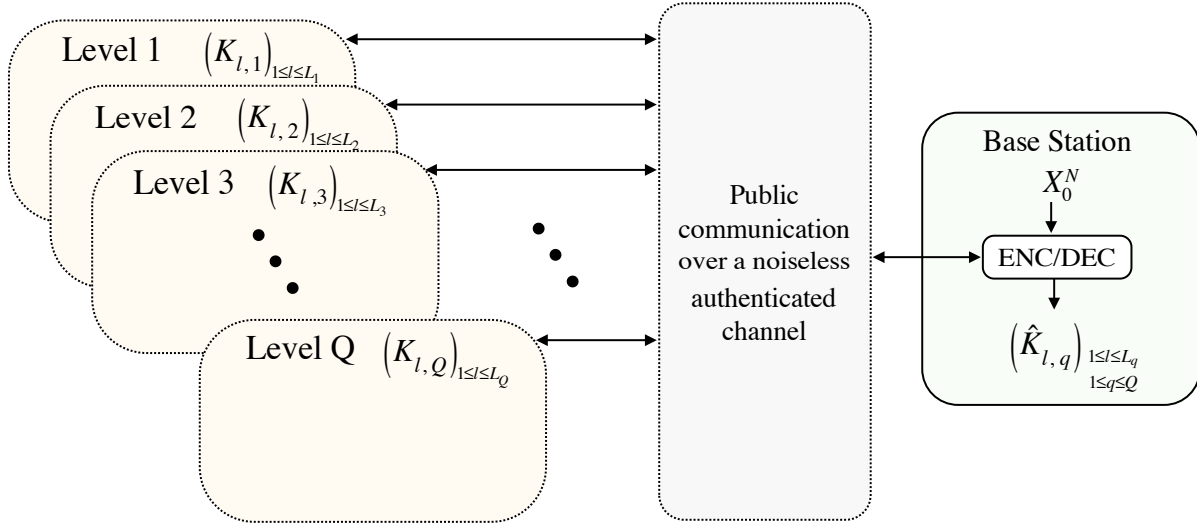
Level 1 $\left(K_{l,1}\right)_{1\le l\le L_1}$

Level 2 $\left(K_{l,2}\right)_{1\le l\le L_2}$

Level 3 $\left(K_{l,3}\right)_{1\le l\le L_3}$

Level Q $\left(K_{l,Q}\right)_{1\le l\le L_Q}$

Public communication over a noiseless authenticated channel

Base Station

$X_0^N$

ENC/DEC

$\left(\hat{K}_{l,q}\right)_{\substack{1\le l\le L_q \\ 1\le q\le Q}}$